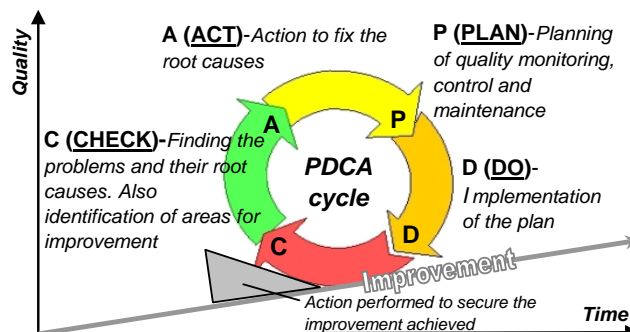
Quality

A (ACT)-Action to fix the root causes

P (PLAN)-Planning of quality monitoring, control and maintenance

A

P

C (CHECK)-Finding the problems and their root causes. Also identification of areas for improvement

PDCA cycle

D (DO)-Implementation of the plan

C

D

Improvement

Action performed to secure the improvement achieved

Time